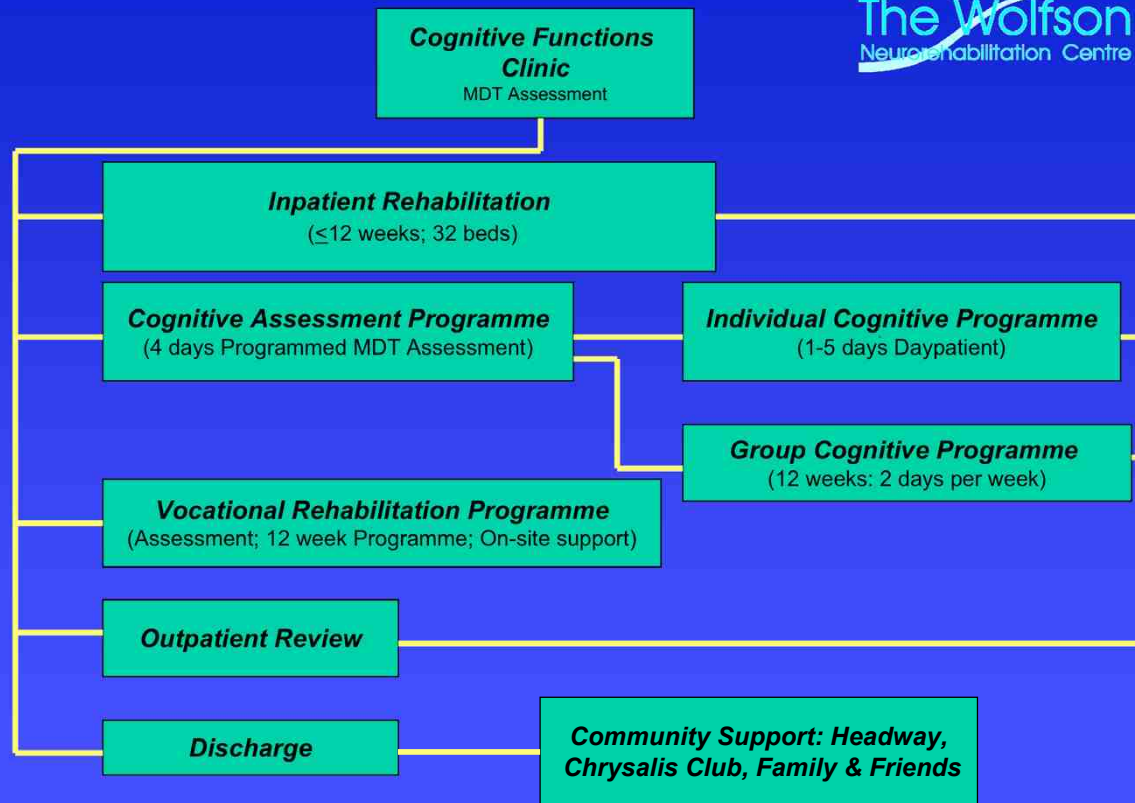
The Wolfson
Neurorehabilitation Centre

Cognitive Functions Clinic
MDT Assessment

Inpatient Rehabilitation
($\leq$12 weeks; 32 beds)

Cognitive Assessment Programme
(4 days Programmed MDT Assessment)

Individual Cognitive Programme
(1-5 days Daypatient)

Group Cognitive Programme
(12 weeks: 2 days per week)

Vocational Rehabilitation Programme
(Assessment; 12 week Programme; On-site support)

Outpatient Review

Discharge

Community Support: Headway, Chrysalis Club, Family & Friends